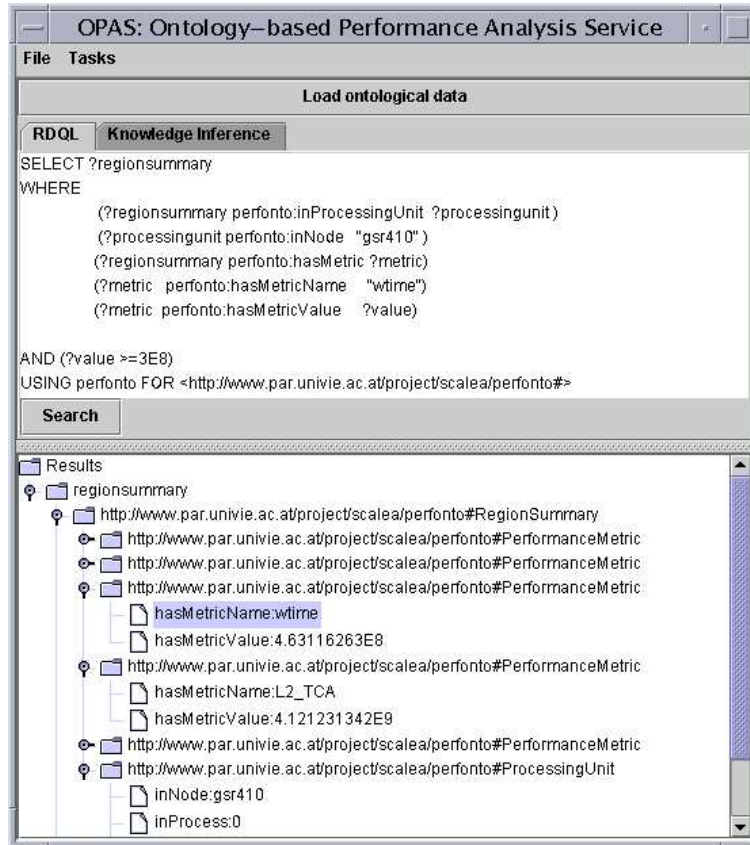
OPAS: Ontology–based Performance Analysis Service

File Tasks

Load ontological data

RDQL Knowledge Inference

SELECT ?regionsummary
WHERE
(?regionsummary perfonto:inProcessingUnit ?processingunit)
(?processingunit perfonto:inNode "gsr410")
(?regionsummary perfonto:hasMetric ?metric)
(?metric perfonto:hasMetricName "wtime")
(?metric perfonto:hasMetricValue ?value)

AND (?value >=3E8)
USING perfonto FOR <http://www.par.univie.ac.at/project/scalea/perfonto#>

Search

Results
regionsummary
http://www.par.univie.ac.at/project/scalea/perfonto#RegionSummary
http://www.par.univie.ac.at/project/scalea/perfonto#PerformanceMetric
http://www.par.univie.ac.at/project/scalea/perfonto#PerformanceMetric
http://www.par.univie.ac.at/project/scalea/perfonto#PerformanceMetric
hasMetricName:wtime
hasMetricValue:4.63116263E8
http://www.par.univie.ac.at/project/scalea/perfonto#PerformanceMetric
hasMetricName:L2_TCA
hasMetricValue:4.121231342E9
http://www.par.univie.ac.at/project/scalea/perfonto#PerformanceMetric
http://www.par.univie.ac.at/project/scalea/perfonto#ProcessingUnit
inNode:gsr410
inProcess:0